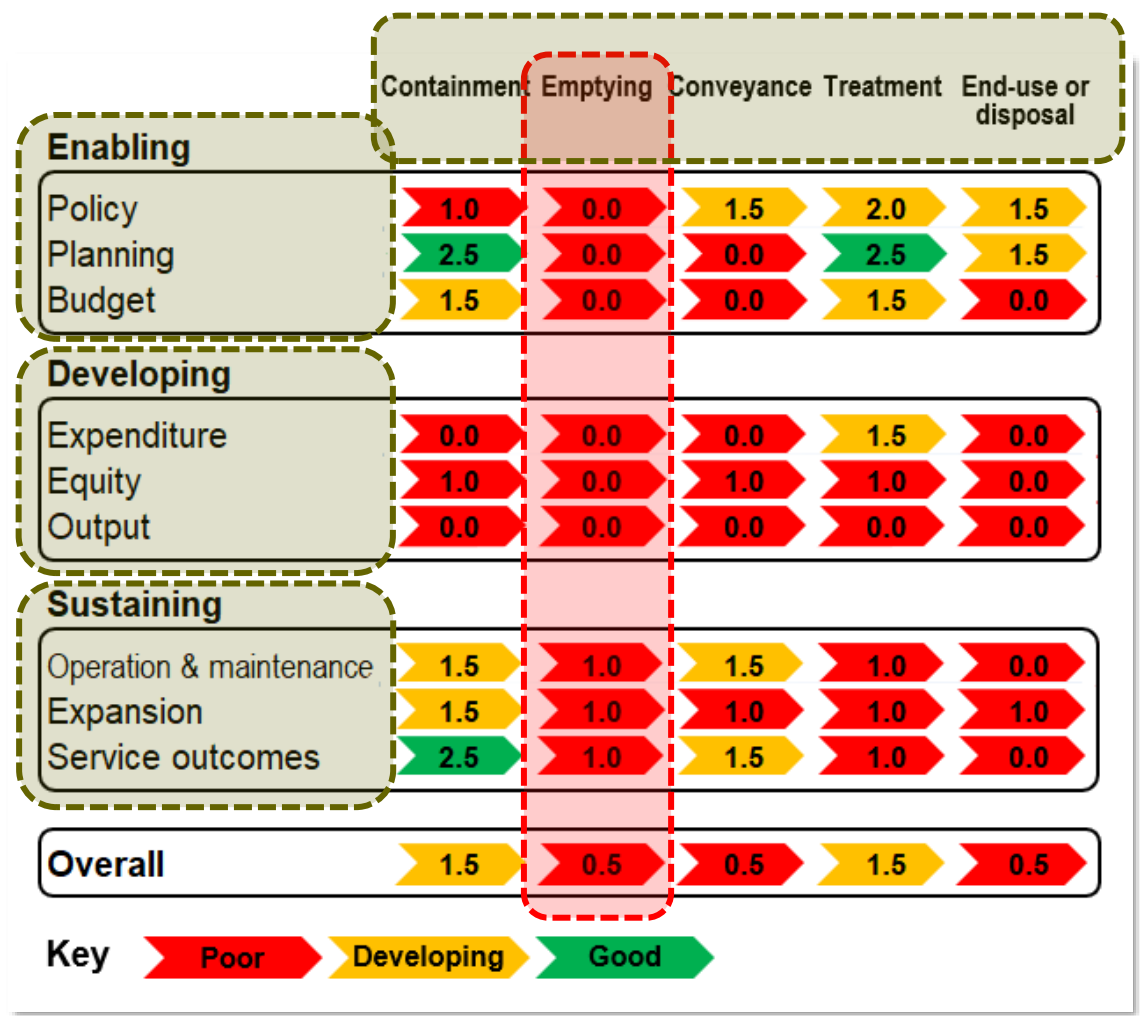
| | Containment | Emptying | Conveyance | Treatment | End-use or disposal |
|---|---|---|---|---|---|
| **Enabling** | | | | | |
| Policy | 1.0 | 0.0 | 1.5 | 2.0 | 1.5 |
| Planning | 2.5 | 0.0 | 0.0 | 2.5 | 1.5 |
| Budget | 1.5 | 0.0 | 0.0 | 1.5 | 0.0 |
| **Developing** | | | | | |
| Expenditure | 0.0 | 0.0 | 0.0 | 1.5 | 0.0 |
| Equity | 1.0 | 0.0 | 1.0 | 1.0 | 0.0 |
| Output | 0.0 | 0.0 | 0.0 | 0.0 | 0.0 |
| **Sustaining** | | | | | |
| Operation & maintenance | 1.5 | 1.0 | 1.5 | 1.0 | 0.0 |
| Expansion | 1.5 | 1.0 | 1.0 | 1.0 | 1.0 |
| Service outcomes | 2.5 | 1.0 | 1.5 | 1.0 | 0.0 |
| **Overall** | 1.5 | 0.5 | 0.5 | 1.5 | 0.5 |

**Key** Poor Developing Good